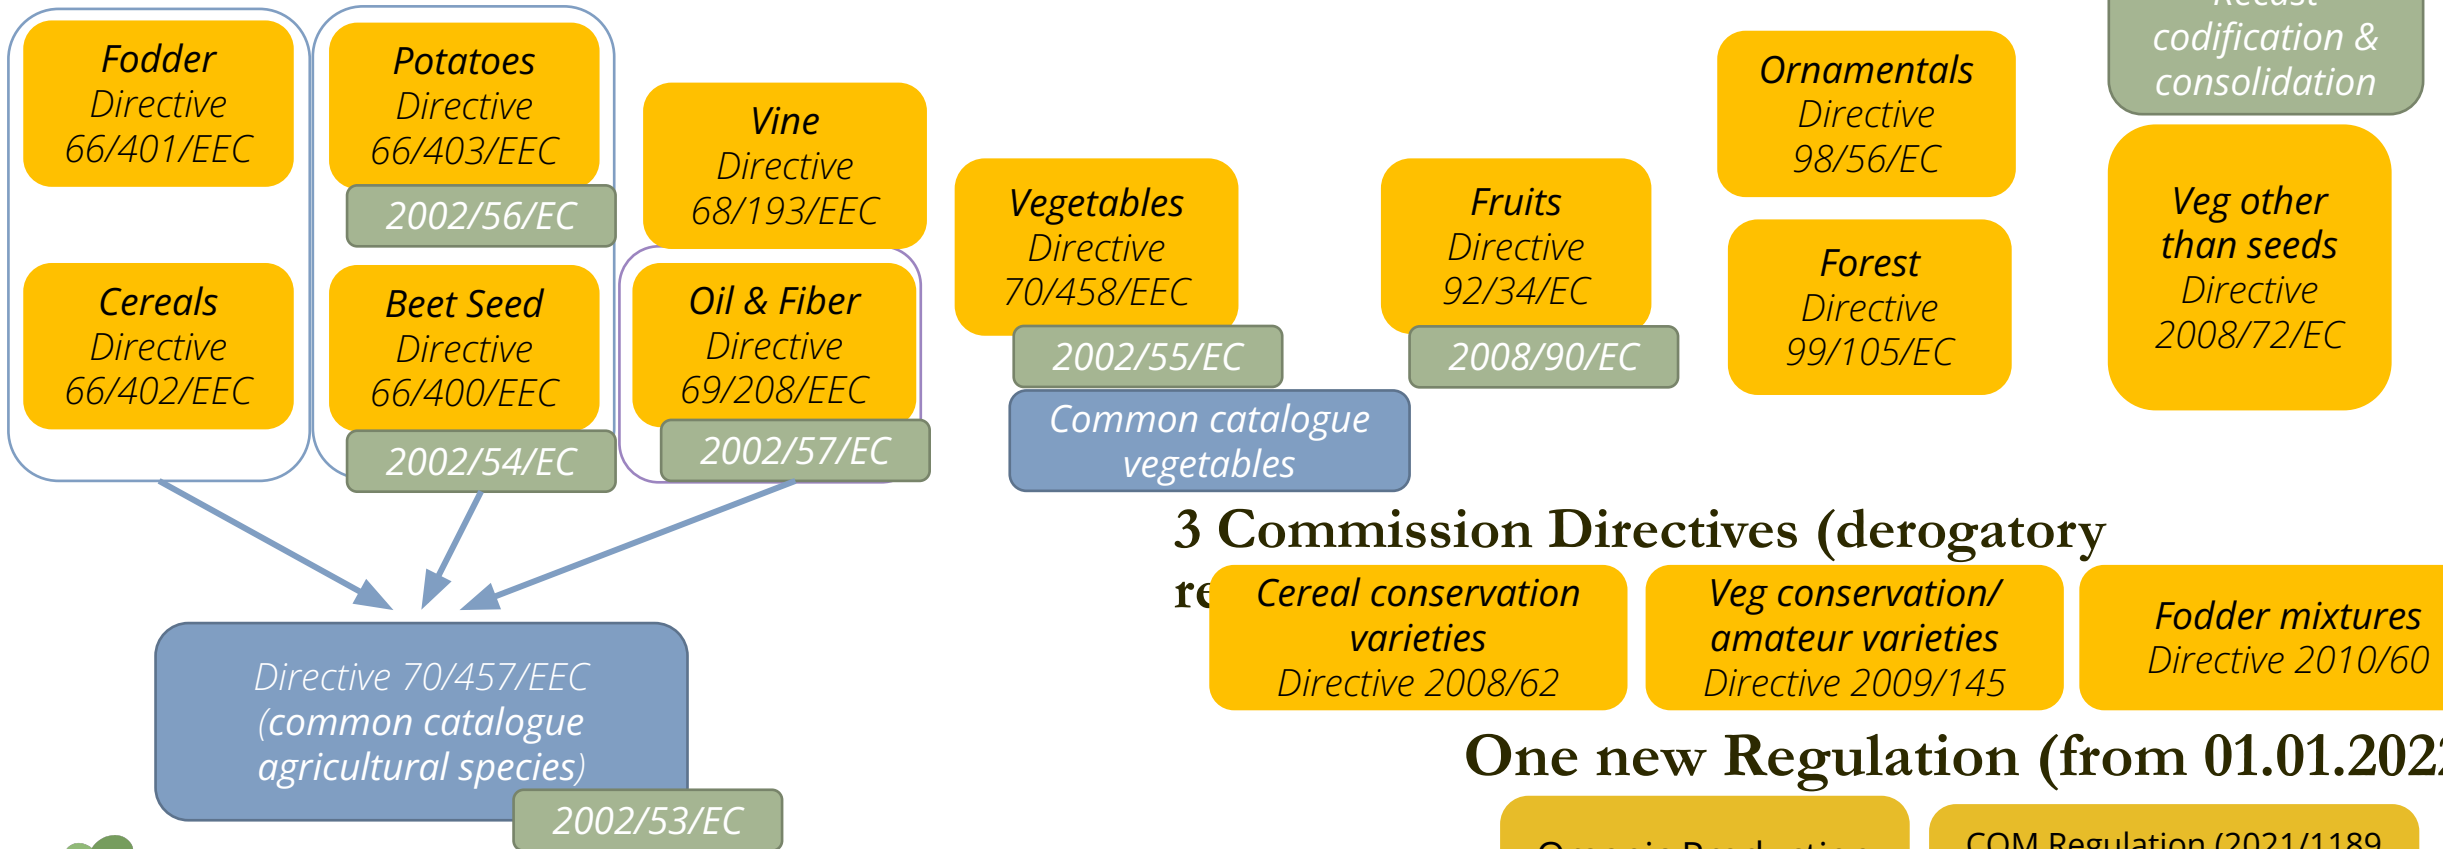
Fodder
Directive
66/401/EEC

Cereals
Directive
66/402/EEC

Potatoes
Directive
66/403/EEC

2002/56/EC

Beet Seed
Directive
66/400/EEC

2002/54/EC

Vine
Directive
68/193/EEC

Oil & Fiber
Directive
69/208/EEC

2002/57/EC

Vegetables
Directive
70/458/EEC

2002/55/EC

Common catalogue
vegetables

Fruits
Directive
92/34/EC

2008/90/EC

Ornamentals
Directive
98/56/EC

Forest
Directive
99/105/EC

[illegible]
codification &
consolidation

Veg other
than seeds
Directive
2008/72/EC

Directive 70/457/EEC
(common catalogue
agricultural species)

2002/53/EC

3 Commission Directives (derogatory
re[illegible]

Cereal conservation
varieties
Directive 2008/62

Veg conservation/
amateur varieties
Directive 2009/145

Fodder mixtures
Directive 2010/60

One new Regulation (from 01.01.202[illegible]

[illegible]

COM Regulation (2021/1189